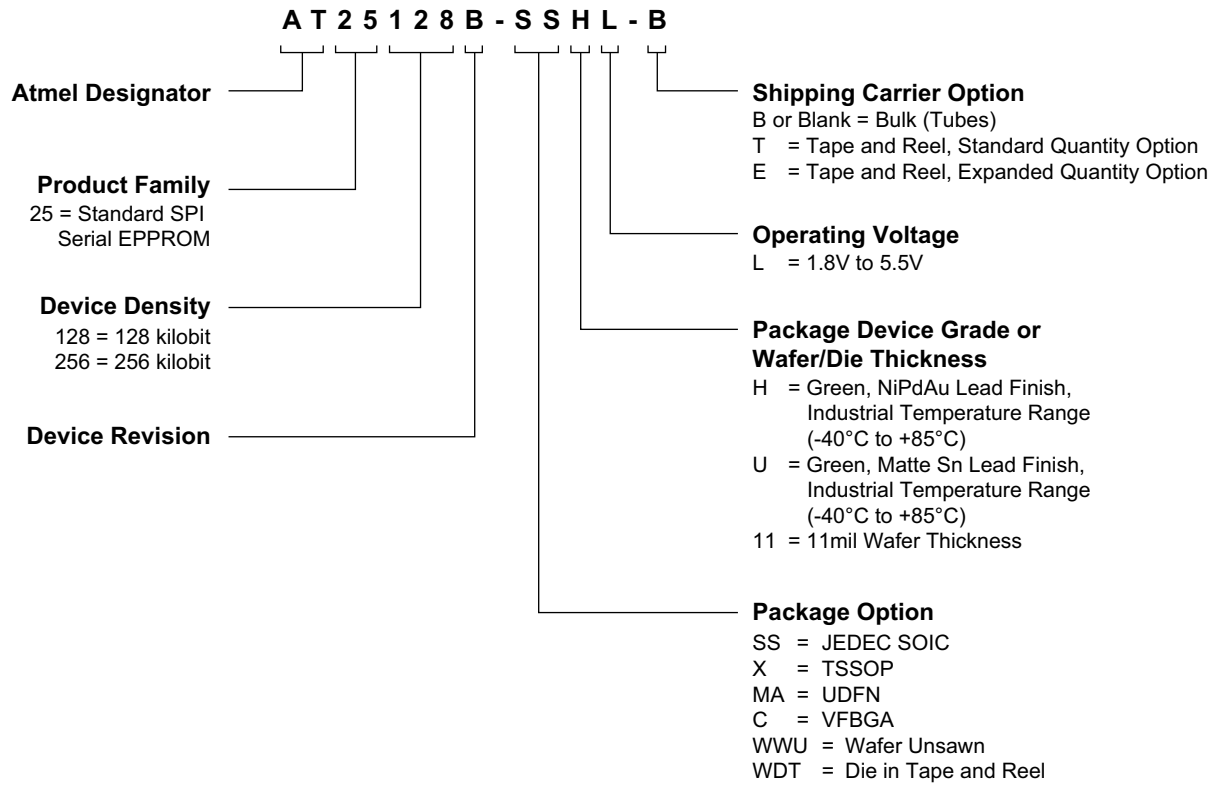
A T 2 5 1 2 8 B - S S H L - B

Atmel Designator

Product Family
25 = Standard SPI Serial EPPROM

Device Density
128 = 128 kilobit
256 = 256 kilobit

Device Revision

Shipping Carrier Option
B or Blank = Bulk (Tubes)
T = Tape and Reel, Standard Quantity Option
E = Tape and Reel, Expanded Quantity Option

Operating Voltage
L = 1.8V to 5.5V

Package Device Grade or Wafer/Die Thickness
H = Green, NiPdAu Lead Finish, Industrial Temperature Range (-40°C to +85°C)
U = Green, Matte Sn Lead Finish, Industrial Temperature Range (-40°C to +85°C)
11 = 11mil Wafer Thickness

Package Option
SS = JEDEC SOIC
X = TSSOP
MA = UDFN
C = VFBGA
WWU = Wafer Unsawn
WDT = Die in Tape and Reel